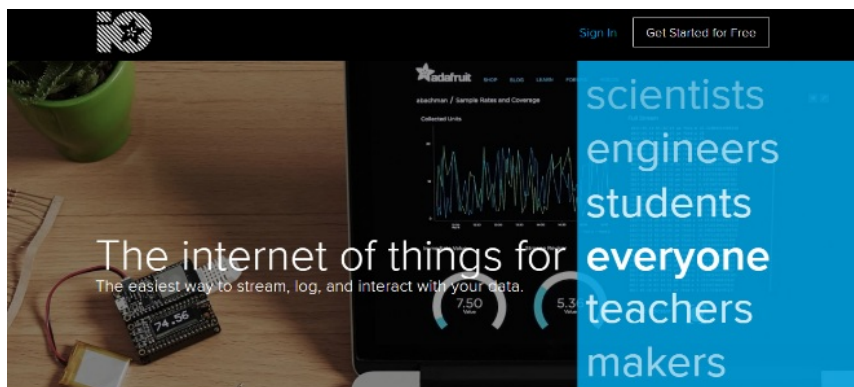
IO

Sign In

Get Started for Free

adafruit SHOP BLOG LEARN FORUMS

abachman / Sample Rates and Coverage

Collected Units

7.50

5.30

74.56

The internet of things for

scientists
engineers
students
everyone
teachers
makers

The easiest way to stream, log, and interact with your data.